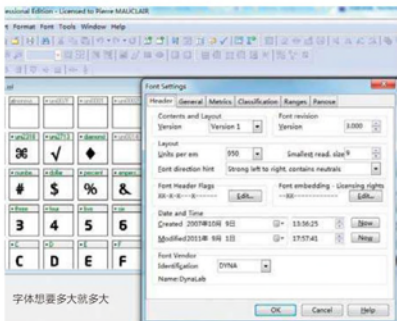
essional Edition - Licensed to Pierre MAUCLAIR

v Format Font Tools Window Help

Font Settings

Header | General | Metrics | Classification | Ranges | Panose

Contents and Layout
Version | Version 1
Font revision
Version | 3.000

Layout
Units per em | 950
Smallest read. size | 9
Font direction hint | Strong left to right, contains neutrals

Font Header Flags
Edit...
Font embedding - Licensing rights
Edit...

Date and Time
Created | 2007年10月 9日 | 13:56:25 | Now
Modified | 2011年 8月 1日 | 17:57:41 | Now

Font Vendor
Identification | DYNA
Name: DynaLab

OK | Cancel | Help

.notdef | .null | uni0010 | uni001

uni2318 | uni221A | diamond | uni2

numbe | dolla | percent | ampers

three | four | five | six

C | D | E | F

⌘ √ ♦
# $ % &
3 4 5 6
C D E F

字体想要多大就多大